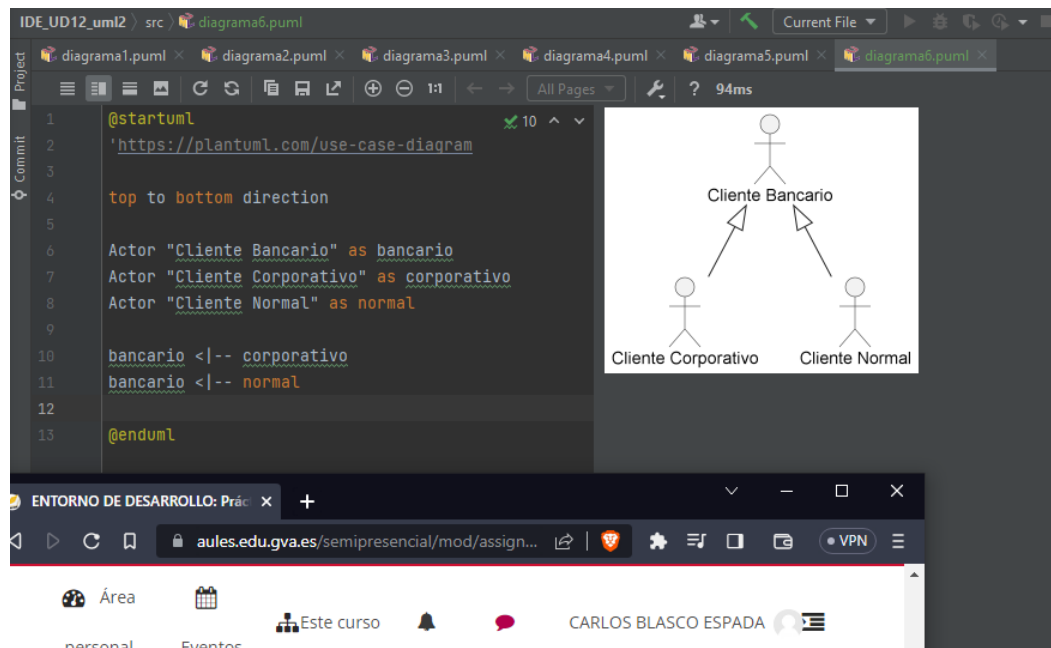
IDE_UD12_uml2 〉 src 〉 diagrama6.puml

Current File

Project

Commit

diagrama1.puml × diagrama2.puml × diagrama3.puml × diagrama4.puml × diagrama5.puml × diagrama6.puml ×

1:1

All Pages

? 94ms

1 @startuml
2 'https://plantuml.com/use-case-diagram
3
4 top to bottom direction
5
6 Actor "Cliente Bancario" as bancario
7 Actor "Cliente Corporativo" as corporativo
8 Actor "Cliente Normal" as normal
9
10 bancario <|-- corporativo
11 bancario <|-- normal
12
13 @enduml

10

Cliente Bancario

Cliente Corporativo

Cliente Normal

ENTORNO DE DESARROLLO: Prác ×

aules.edu.gva.es/semipresencial/mod/assign...

VPN

Área personal

Eventos

Este curso

CARLOS BLASCO ESPADA